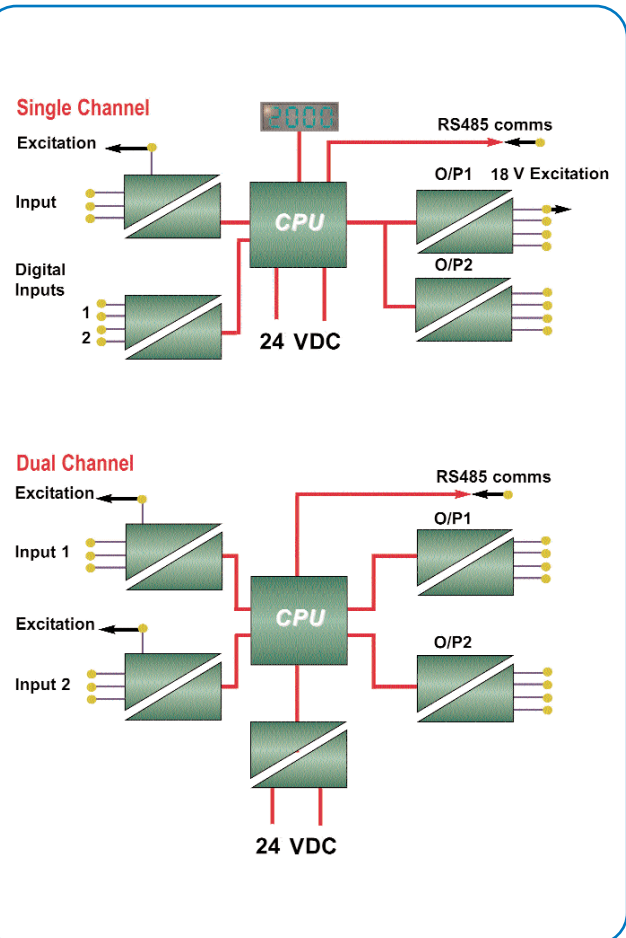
Single Channel

2000

RS485 comms

Excitation

O/P1 18 V Excitation

Input

CPU

Digital Inputs

O/P2

1

2

24 VDC

Dual Channel

RS485 comms

Excitation

O/P1

Input 1

CPU

Excitation

O/P2

Input 2

24 VDC